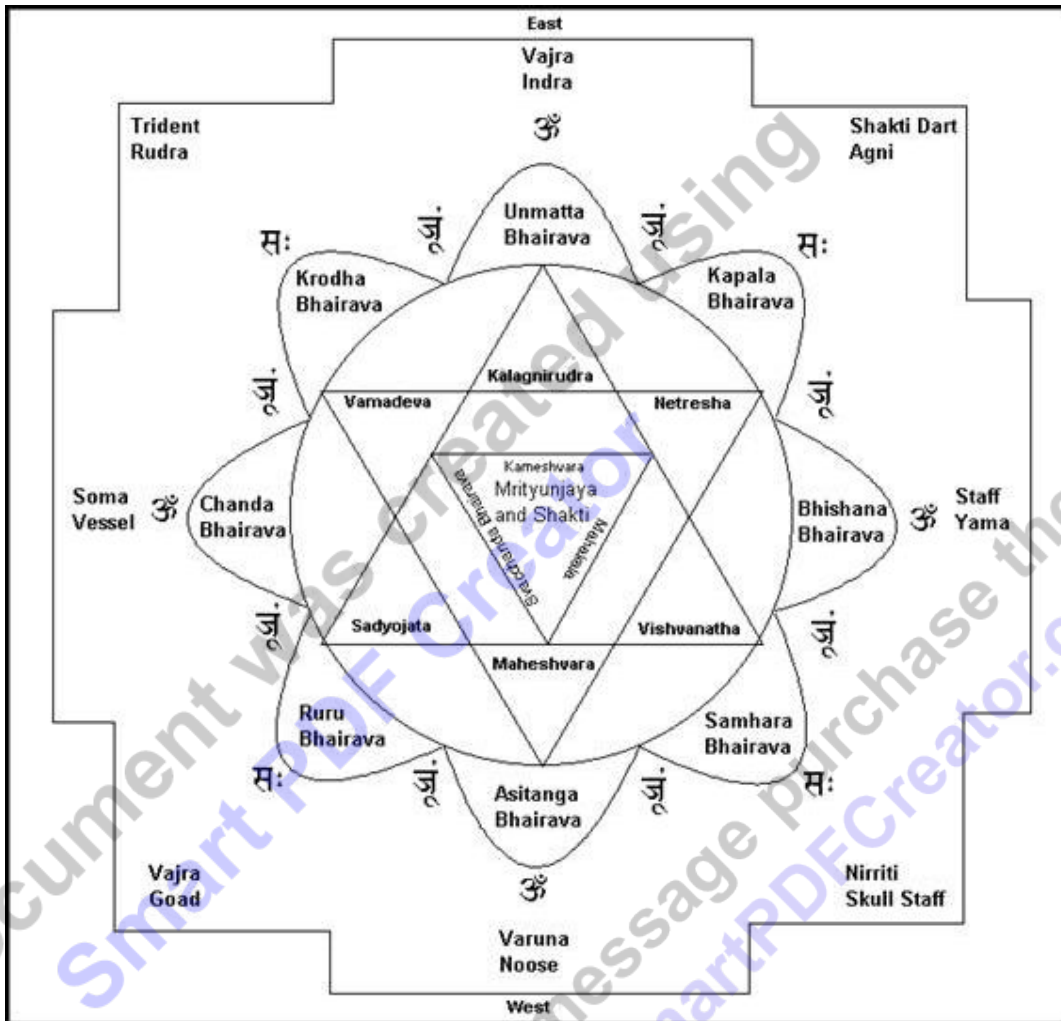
East

Vajra
Indra

ॐ

Trident
Rudra

Shakti Dart
Agni

Unmatta
Bhairava

जूं

जूं

सः

सः

Krodha
Bhairava

Kapala
Bhairava

जूं

जूं

Kalagnirudra

Vamadeva

Netresha

Kameshvara
Mrityunjaya
and Shakti

Svacchanda Bhairava

Mahakala

Soma
Vessel

ॐ

Chanda
Bhairava

Bhishana
Bhairava

ॐ

Staff
Yama

जूं

जूं

Sadyojata

Vishvanatha

Maheshvara

Ruru
Bhairava

Samhara
Bhairava

सः

सः

जूं

जूं

Asitanga
Bhairava

ॐ

Vajra
Goad

Nirriti
Skull Staff

Varuna
Noose

West

This document was created using Smart PDF Creator

To remove this message purchase the product at www.SmartPDFCreator.com